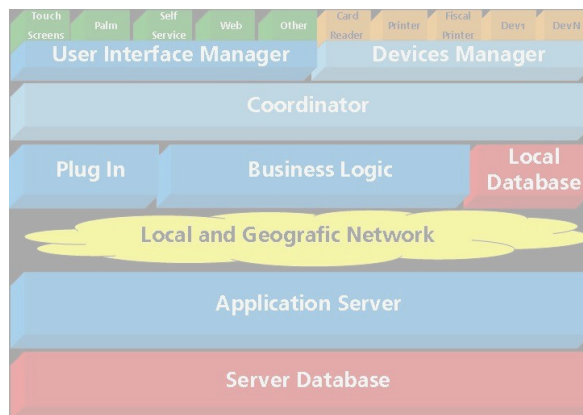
Touch Screens
Palm
Self Service
Web
Other
Card Reader
Printer
Fiscal Printer
Devs
DevN
User Interface Manager
Devices Manager
Coordinator
Plug In
Business Logic
Local Database
Local and Geografic Network
Application Server
Server Database